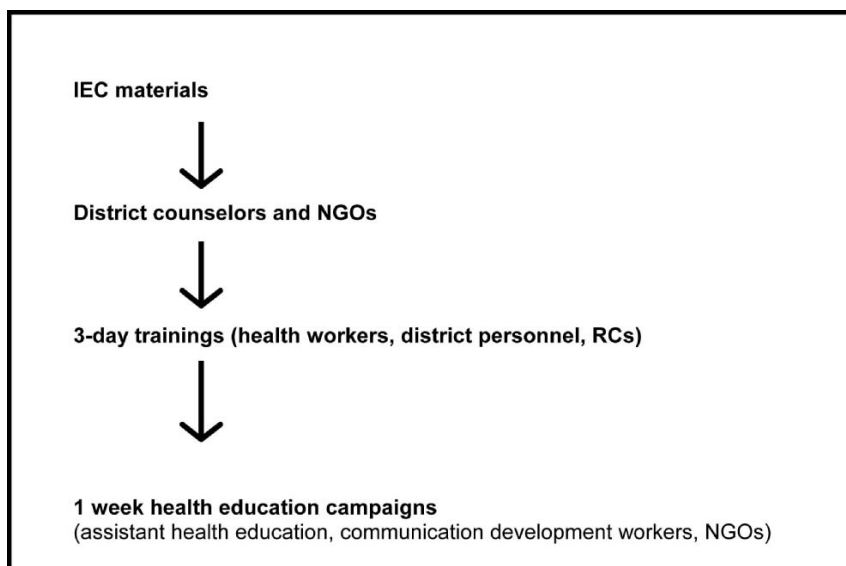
IEC materials

District counselors and NGOs

3-day trainings (health workers, district personnel, RCs)

1 week health education campaigns
(assistant health education, communication development workers, NGOs)